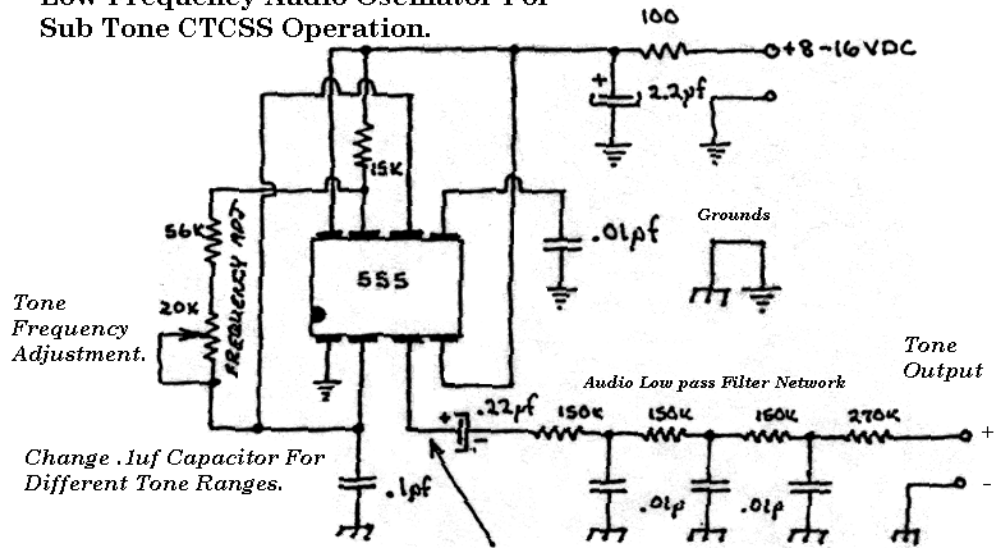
Low Frequency Audio Oscillator For Sub Tone CTCSS Operation.

100

+8-16VDC

+

2.2pf

15K

56K

FREQUENCY ADJ

20K

555

.01pf

Grounds

Tone Frequency Adjustment.

Tone Output

Audio Low pass Filter Network

+

.22pf

-

150K

150K

150K

270K

+

-

Change .1uf Capacitor For Different Tone Ranges.

.1pf

.01p

.01p